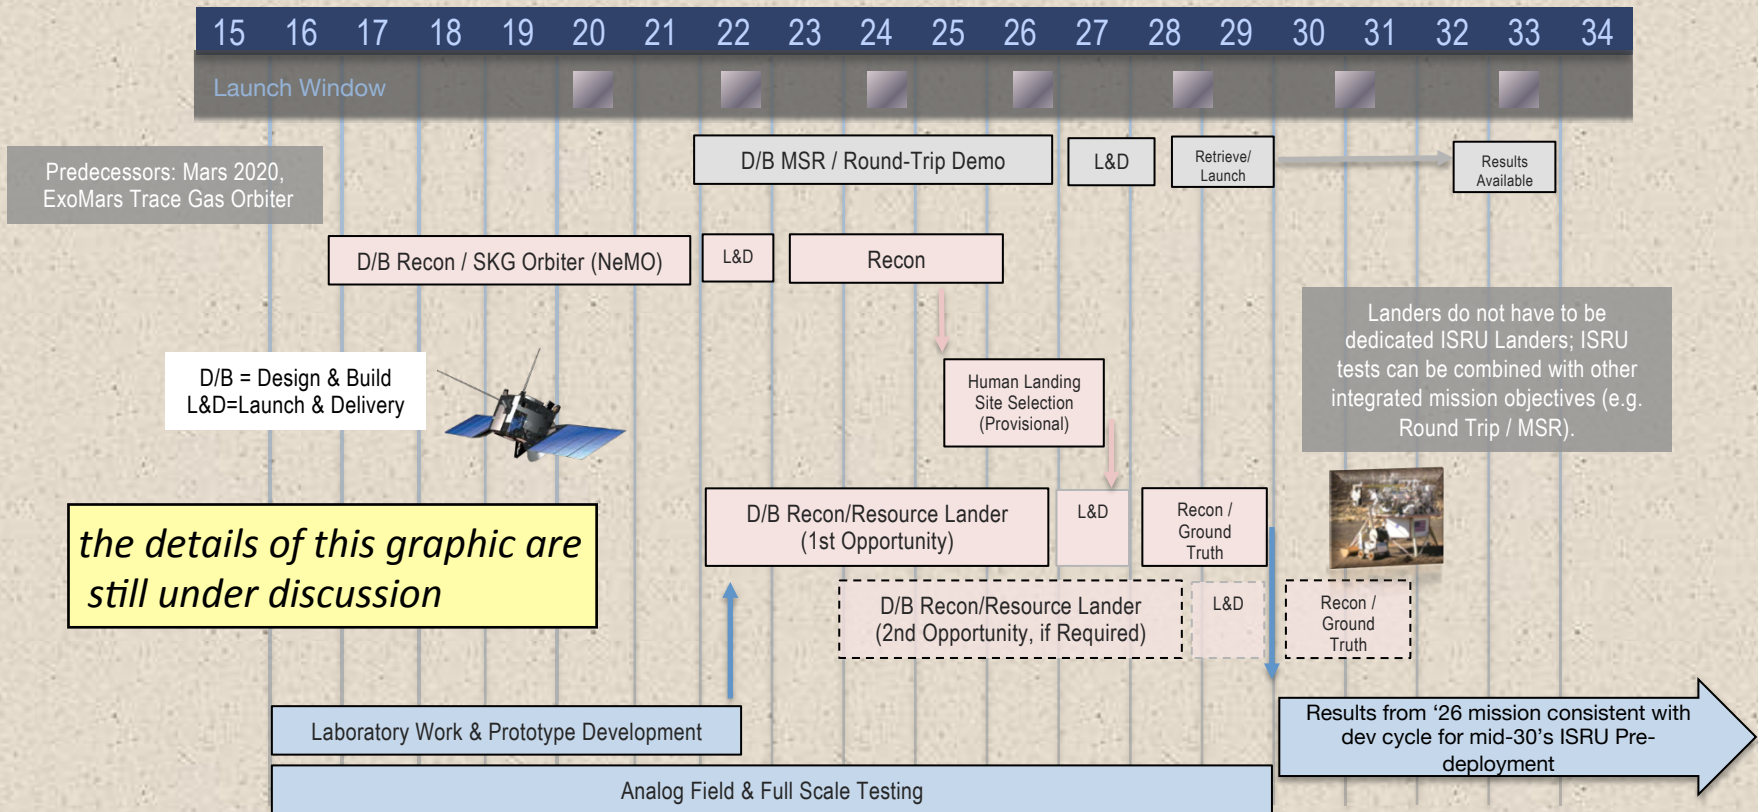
15 16 17 18 19 20 21 22 23 24 25 26 27 28 29 30 31 32 33 34

Launch Window

Predecessors: Mars 2020, ExoMars Trace Gas Orbiter

D/B MSR / Round-Trip Demo

L&D

Retrieve/ Launch

Results Available

D/B Recon / SKG Orbiter (NeMO)

L&D

Recon

D/B = Design & Build
L&D=Launch & Delivery

Human Landing Site Selection (Provisional)

Landers do not have to be dedicated ISRU Landers; ISRU tests can be combined with other integrated mission objectives (e.g. Round Trip / MSR).

the details of this graphic are still under discussion

D/B Recon/Resource Lander (1st Opportunity)

L&D

Recon / Ground Truth

D/B Recon/Resource Lander (2nd Opportunity, if Required)

L&D

Recon / Ground Truth

Laboratory Work & Prototype Development

Results from ‘26 mission consistent with dev cycle for mid-30’s ISRU Pre-deployment

Analog Field & Full Scale Testing